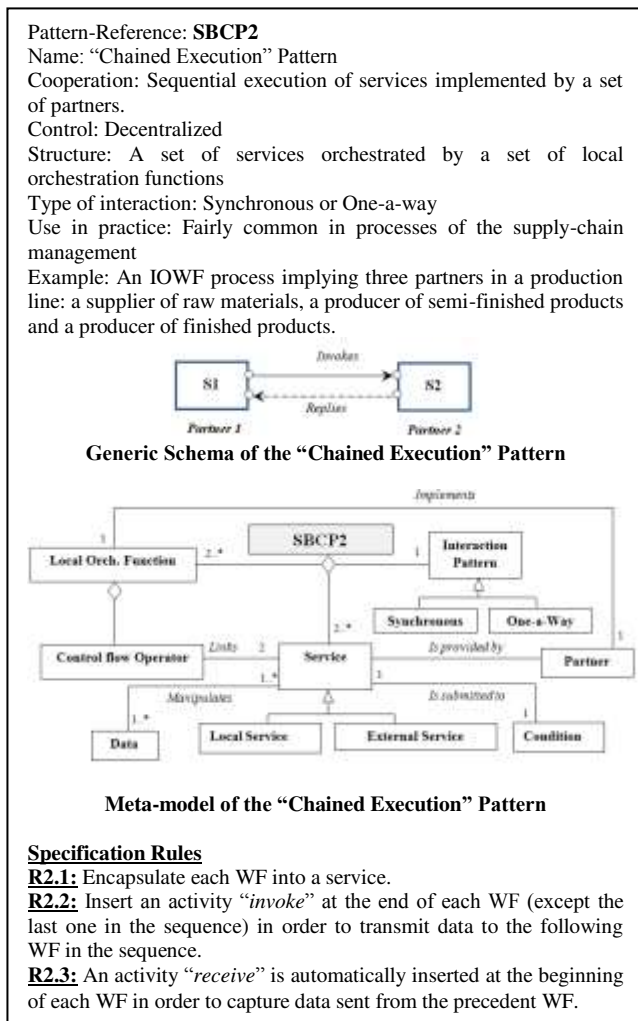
Pattern-Reference: **SBCP2**
Name: "Chained Execution" Pattern
Cooperation: Sequential execution of services implemented by a set of partners.
Control: Decentralized
Structure: A set of services orchestrated by a set of local orchestration functions
Type of interaction: Synchronous or One-a-way
Use in practice: Fairly common in processes of the supply-chain management
Example: An IOWF process implying three partners in a production line: a supplier of raw materials, a producer of semi-finished products and a producer of finished products.

Invokes
S1
S2
Replies
Partner 1
Partner 2

**Generic Schema of the "Chained Execution" Pattern**

Implements
1
Local Orch. Function
2..*
SBCP2
1
Interaction Pattern
Synchronous
One-a-Way
2..*
Control flow Operator
Links
2
Service
Is provided by
1
Partner
1..*
Manipulates
1
Is submitted to
1..*
Data
Local Service
External Service
1
Condition

**Meta-model of the "Chained Execution" Pattern**

**Specification Rules**
**R2.1:** Encapsulate each WF into a service.
**R2.2:** Insert an activity "*invoke*" at the end of each WF (except the last one in the sequence) in order to transmit data to the following WF in the sequence.
**R2.3:** An activity "*receive*" is automatically inserted at the beginning of each WF in order to capture data sent from the precedent WF.